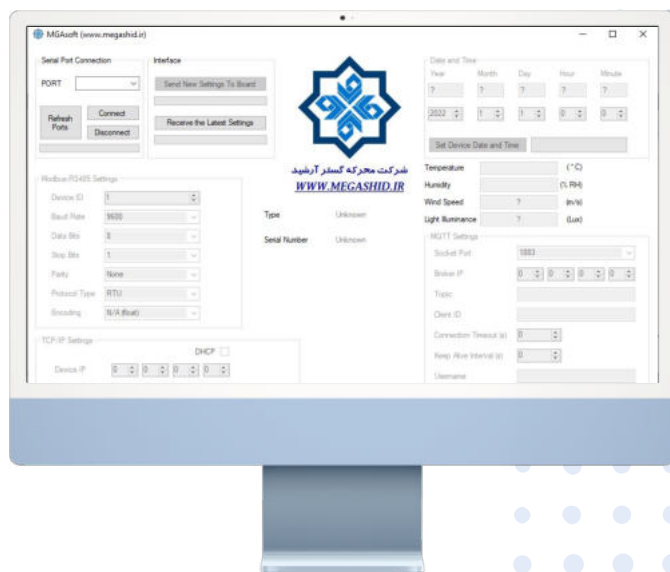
MGAsoft (www.megashid.ir)

Serial Port Connection
PORT
Refresh Ports
Connect
Disconnect

Interface
Send New Settings To Board
Receive the Latest Settings

شرکت محرکه گستر آرشید
WWW.MEGASHID.IR

Date and Time
Year Month Day Hour Minute
? ? ? ? ?
2022 1 1 0 0
Set Device Date and Time

Temperature (°C)
Humidity (% RH)
Wind Speed ? (m/s)
Light Illuminance ? (Lux)

Modbus RS485 Settings
Device ID 1
Baud Rate 9600
Data Bits 8
Stop Bits 1
Parity None
Protocol Type RTU
Encoding N/A (float)

Type Unknown
Serial Number Unknown

MQTT Settings
Socket Port 1883
Broker IP 0 0 0 0
Topic
Client ID
Connection Timeout (s) 0
Keep Alive Interval (s) 0
Username

TCP/IP Settings
DHCP
Device IP 0 0 0 0